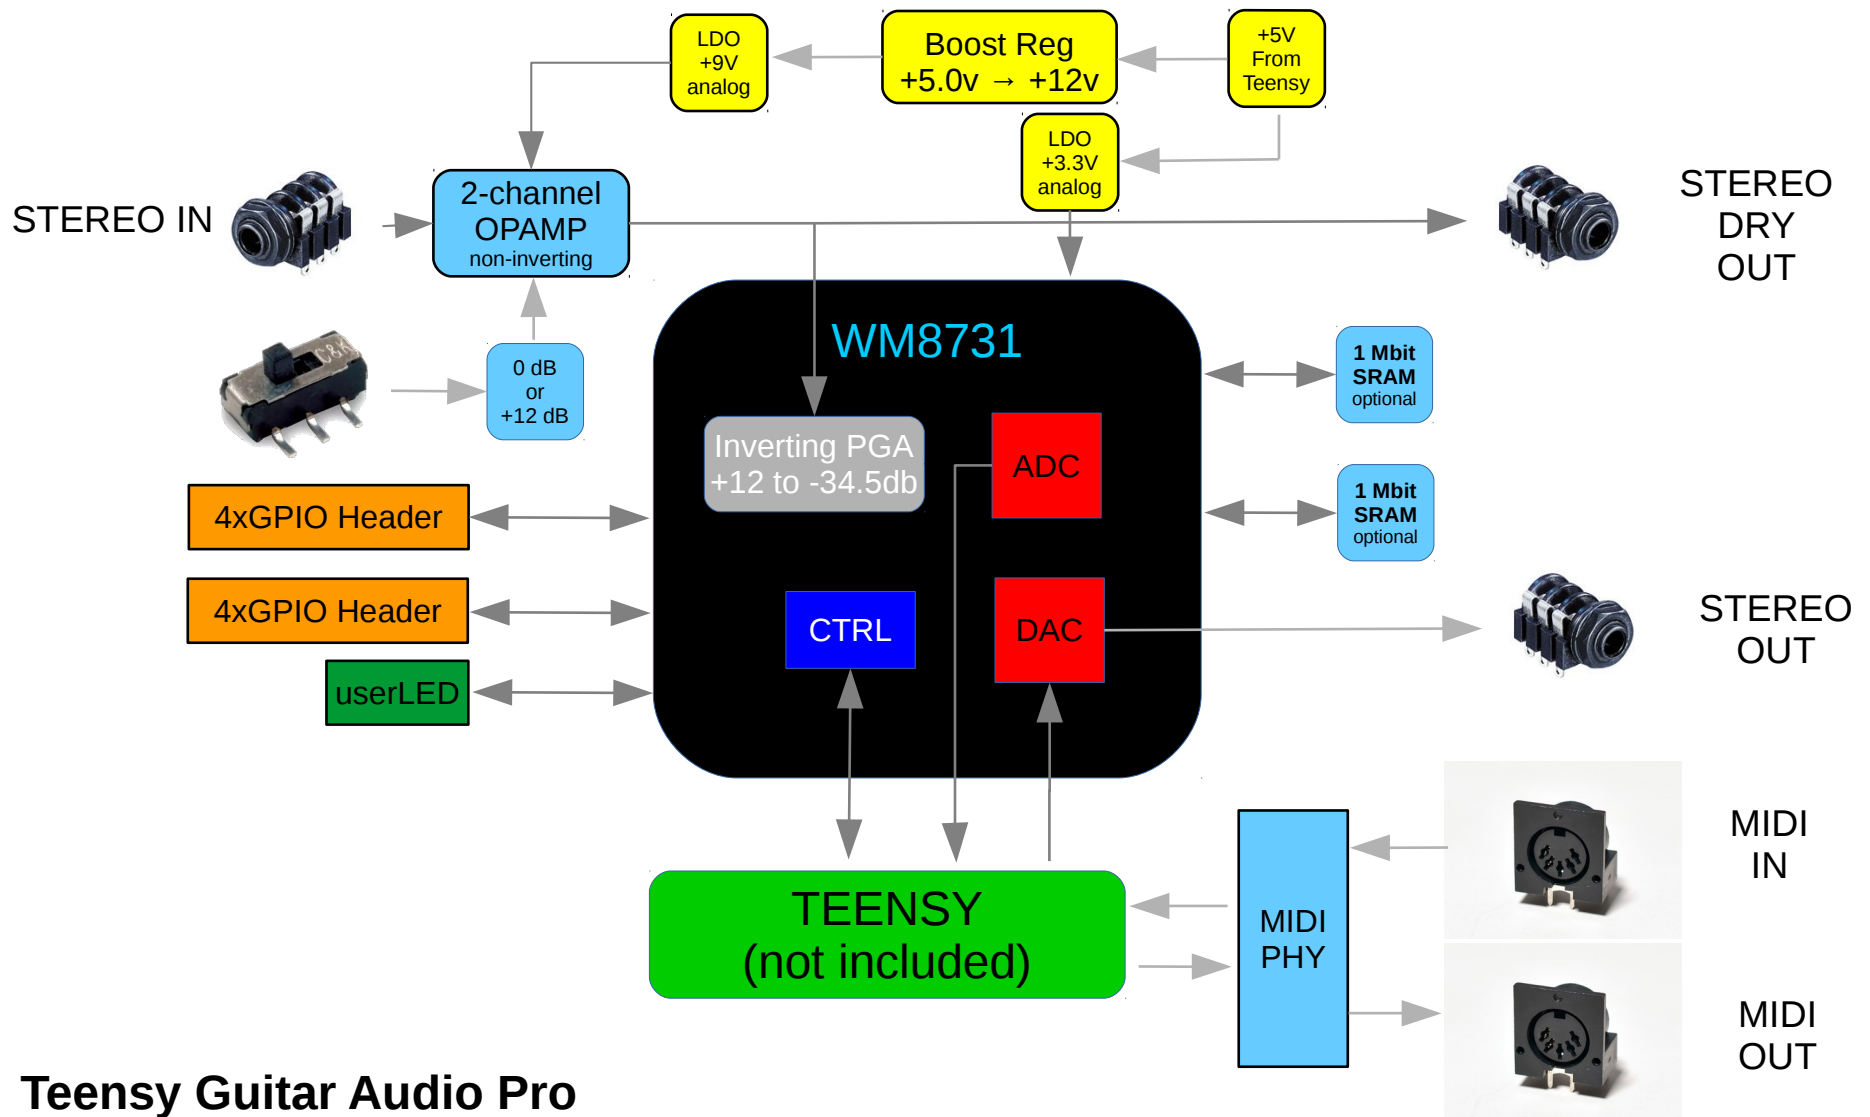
LDO
+9V
analog

Boost Reg
+5.0v → +12v

+5V
From
Teensy

LDO
+3.3V
analog

STEREO IN

2-channel
OPAMP
non-inverting

STEREO
DRY
OUT

0 dB
or
+12 dB

WM8731

Inverting PGA
+12 to -34.5db

ADC

1 Mbit
SRAM
optional

1 Mbit
SRAM
optional

4xGPIO Header

4xGPIO Header

userLED

CTRL

DAC

STEREO
OUT

MIDI
IN

TEENSY
(not included)

MIDI
PHY

MIDI
OUT

Teensy Guitar Audio Pro